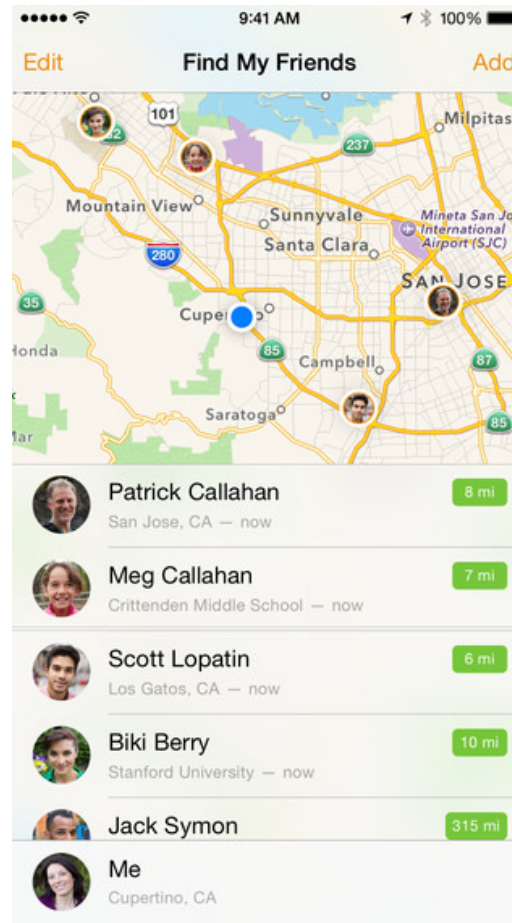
●●●●● 9:41 AM 100%

Edit Find My Friends Add

101
2
237
Milpitas
Mountain View
Sunnyvale
Mineta San Jo International Airport (SJC)
Santa Clara
280
SAN JOSE
35
Cupertino
85
Honda
Campbell
87
Saratoga
85
Mar

Patrick Callahan
San Jose, CA — now
8 mi

Meg Callahan
Crittenden Middle School — now
7 mi

Scott Lopatin
Los Gatos, CA — now
6 mi

Biki Berry
Stanford University — now
10 mi

Jack Symon
315 mi

Me
Cupertino, CA